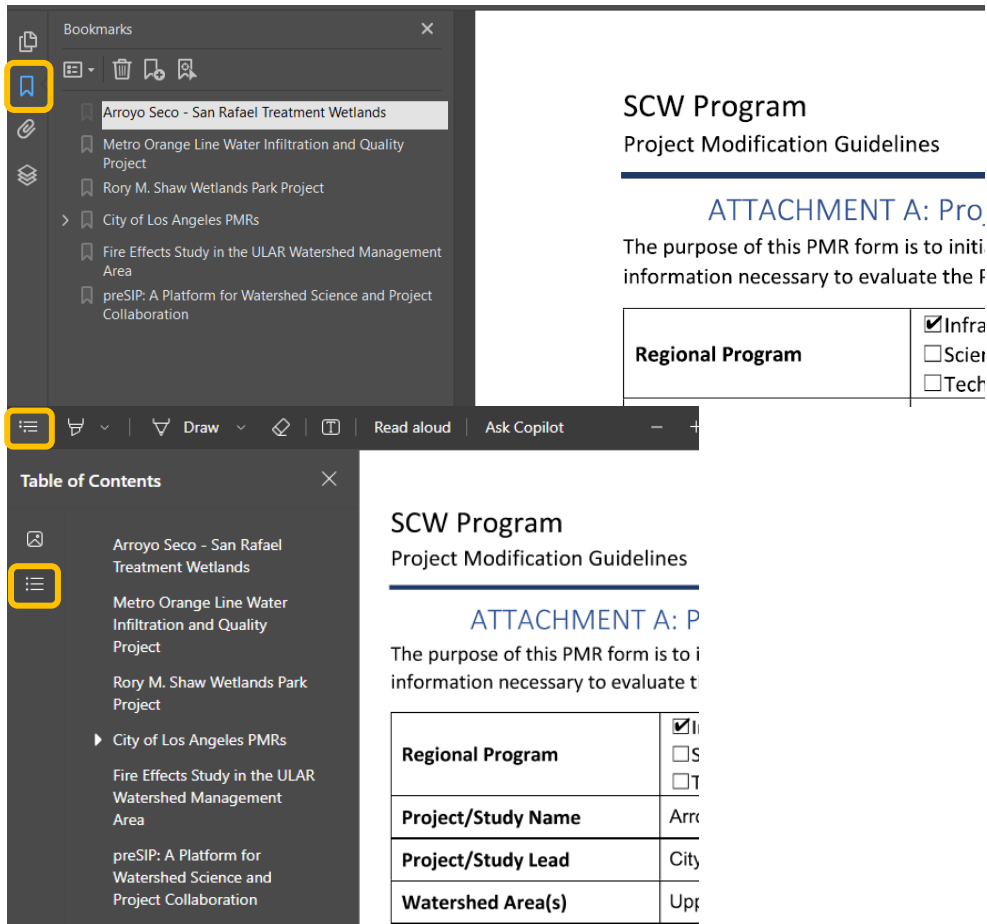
Bookmarks

Arroyo Seco - San Rafael Treatment Wetlands

Metro Orange Line Water Infiltration and Quality Project

Rory M. Shaw Wetlands Park Project

City of Los Angeles PMRs

Fire Effects Study in the ULAR Watershed Management Area

preSIP: A Platform for Watershed Science and Project Collaboration

SCW Program

Project Modification Guidelines

ATTACHMENT A: Pro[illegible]

The purpose of this PMR form is to initi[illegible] information necessary to evaluate the P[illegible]

| Regional Program | ☑Infra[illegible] ☐Scien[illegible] ☐Tech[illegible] |
|---|---|

Draw | Read aloud | Ask Copilot

Table of Contents

Arroyo Seco - San Rafael Treatment Wetlands

Metro Orange Line Water Infiltration and Quality Project

Rory M. Shaw Wetlands Park Project

City of Los Angeles PMRs

Fire Effects Study in the ULAR Watershed Management Area

preSIP: A Platform for Watershed Science and Project Collaboration

SCW Program

Project Modification Guidelines

ATTACHMENT A: P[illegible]

The purpose of this PMR form is to i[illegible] information necessary to evaluate t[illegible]

| Regional Program | ☑I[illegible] ☐S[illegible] ☐T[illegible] |
|---|---|
| Project/Study Name | Arro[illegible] |
| Project/Study Lead | City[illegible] |
| Watershed Area(s) | Upp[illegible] |